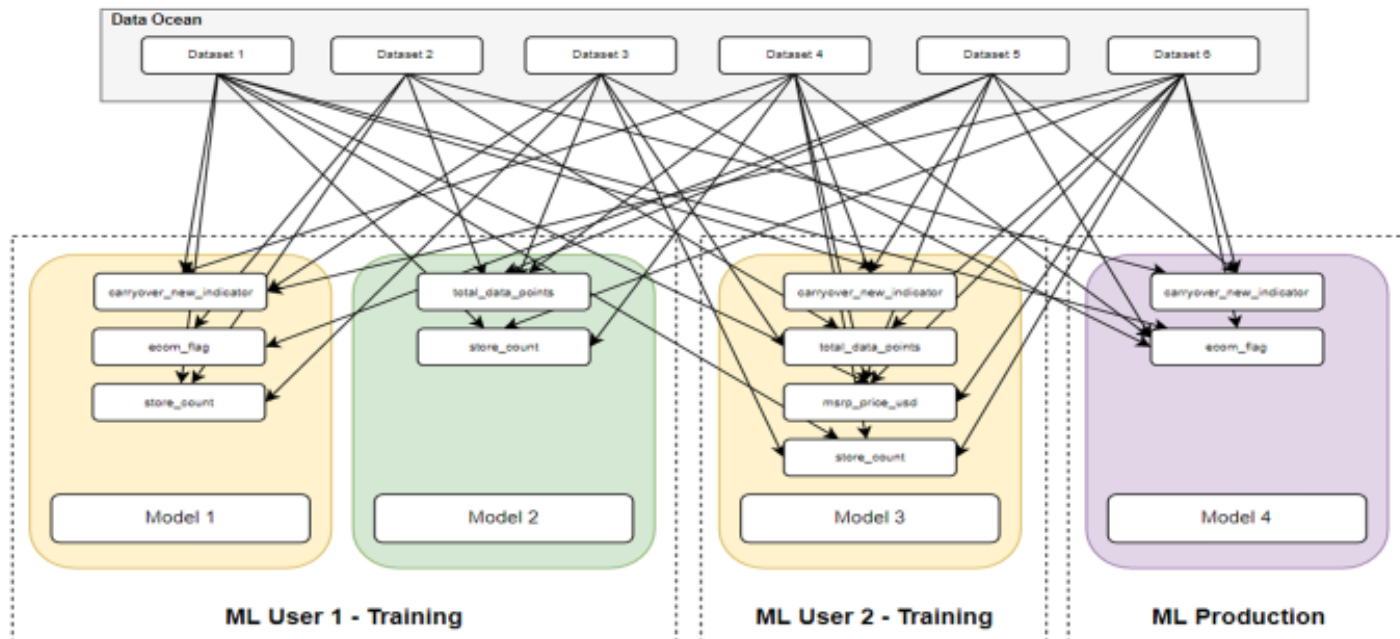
Data Ocean

Dataset 1
Dataset 2
Dataset 3
Dataset 4
Dataset 5
Dataset 6

carryover_new_indicator
ecom_flag
store_count
Model 1

total_data_points
store_count
Model 2

carryover_new_indicator
total_data_points
msrp_price_usd
store_count
Model 3

carryover_new_indicator
ecom_flag
Model 4

ML User 1 - Training
ML User 2 - Training
ML Production